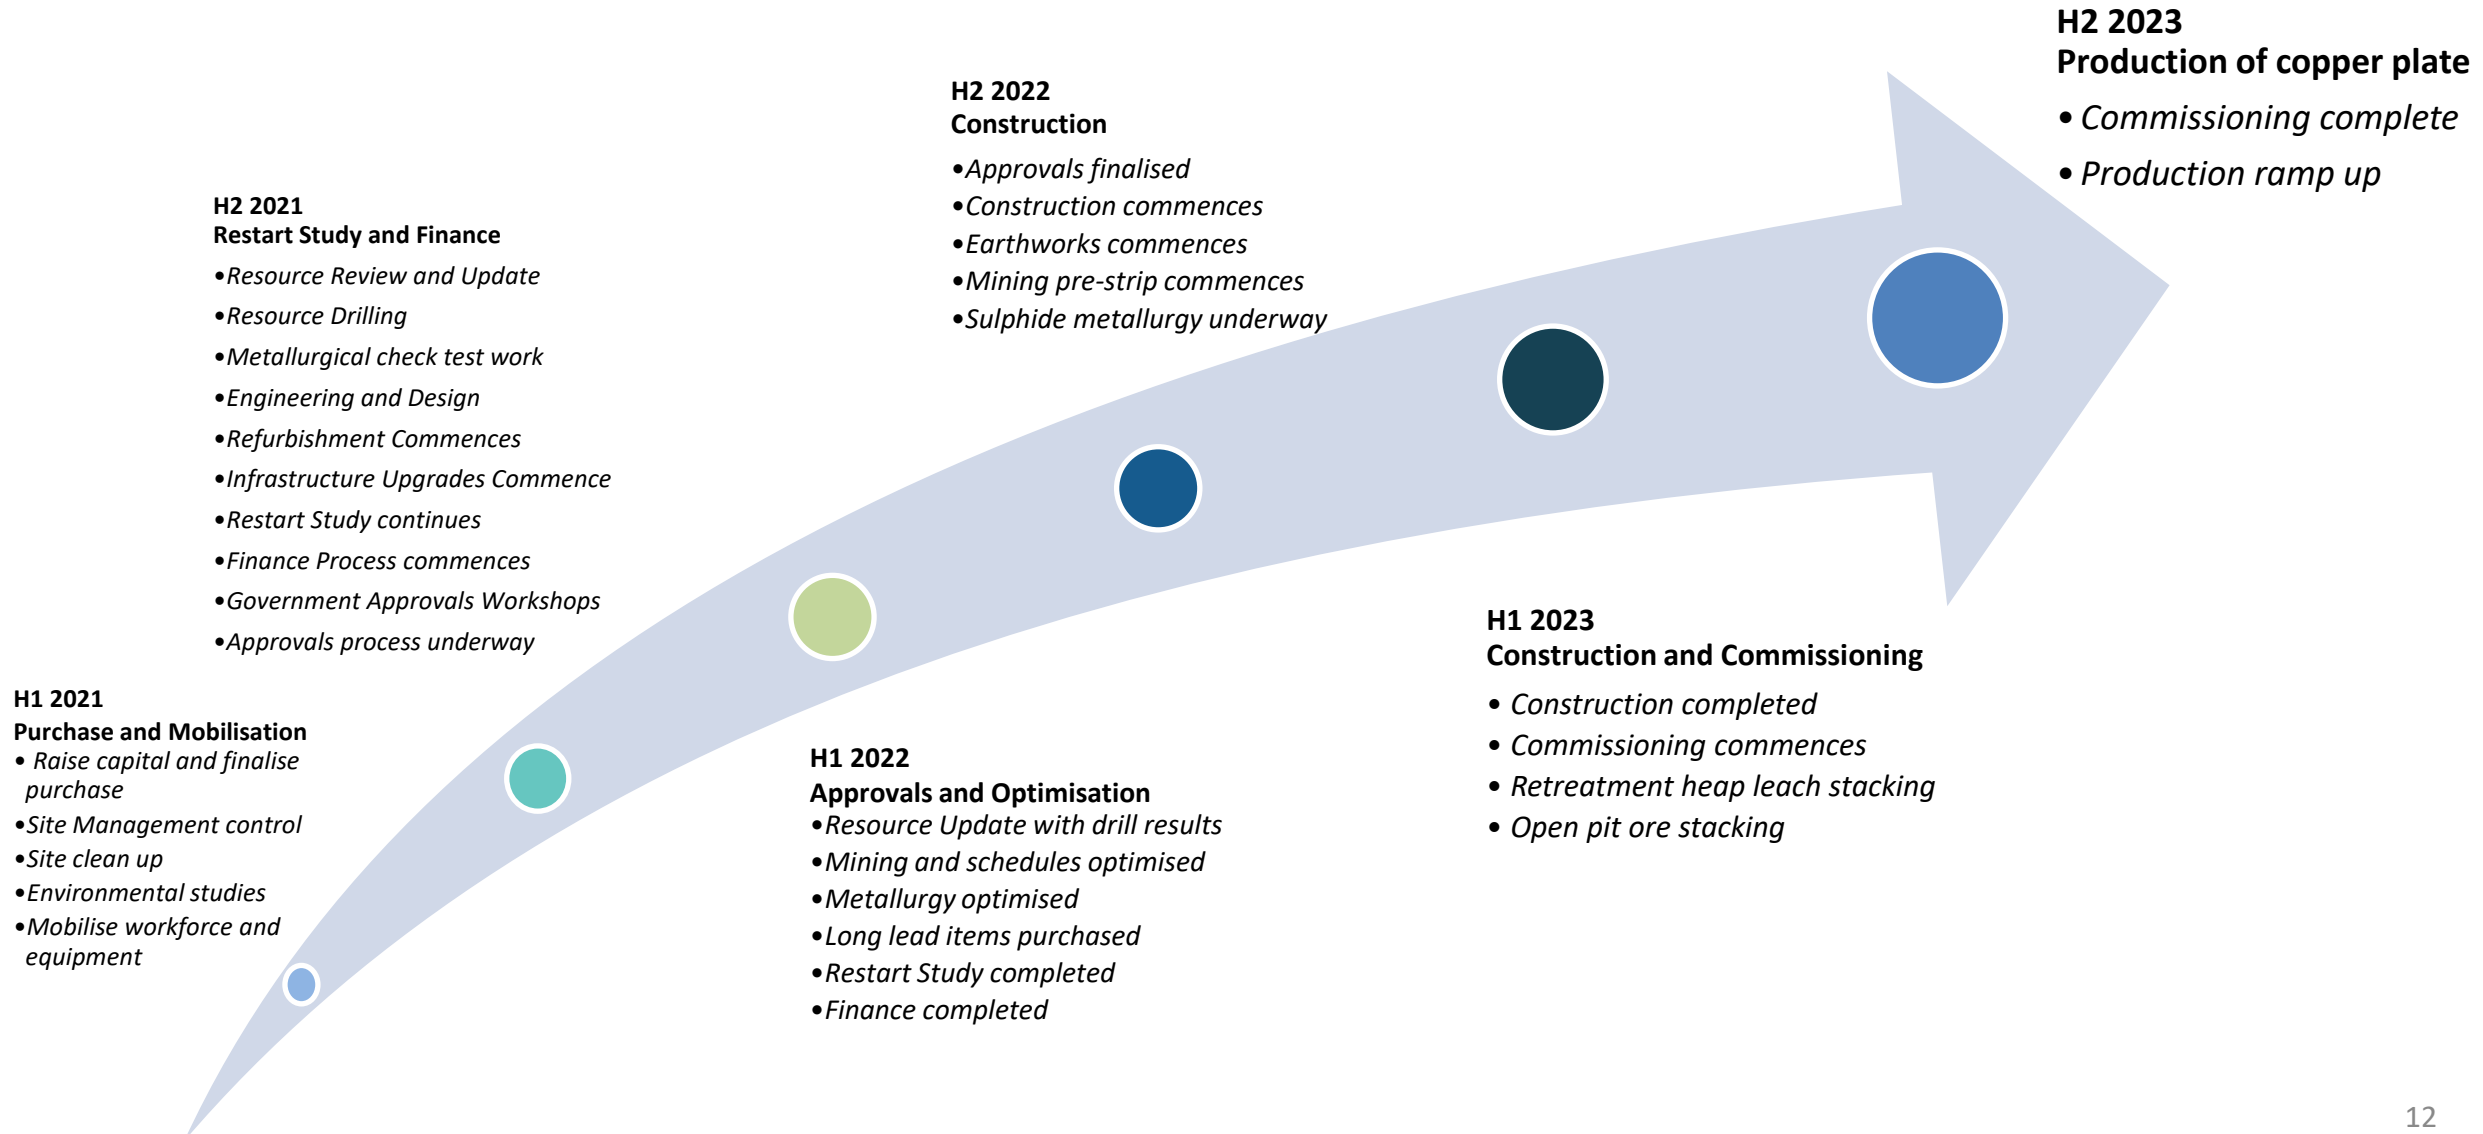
H1 2021
Purchase and Mobilisation
• Raise capital and finalise purchase
• Site Management control
• Site clean up
• Environmental studies
• Mobilise workforce and equipment

H2 2021
Restart Study and Finance
• Resource Review and Update
• Resource Drilling
• Metallurgical check test work
• Engineering and Design
• Refurbishment Commences
• Infrastructure Upgrades Commence
• Restart Study continues
• Finance Process commences
• Government Approvals Workshops
• Approvals process underway

H1 2022
Approvals and Optimisation
• Resource Update with drill results
• Mining and schedules optimised
• Metallurgy optimised
• Long lead items purchased
• Restart Study completed
• Finance completed

H2 2022
Construction
• Approvals finalised
• Construction commences
• Earthworks commences
• Mining pre-strip commences
• Sulphide metallurgy underway

H1 2023
Construction and Commissioning
• Construction completed
• Commissioning commences
• Retreatment heap leach stacking
• Open pit ore stacking

H2 2023
Production of copper plate
• Commissioning complete
• Production ramp up

12